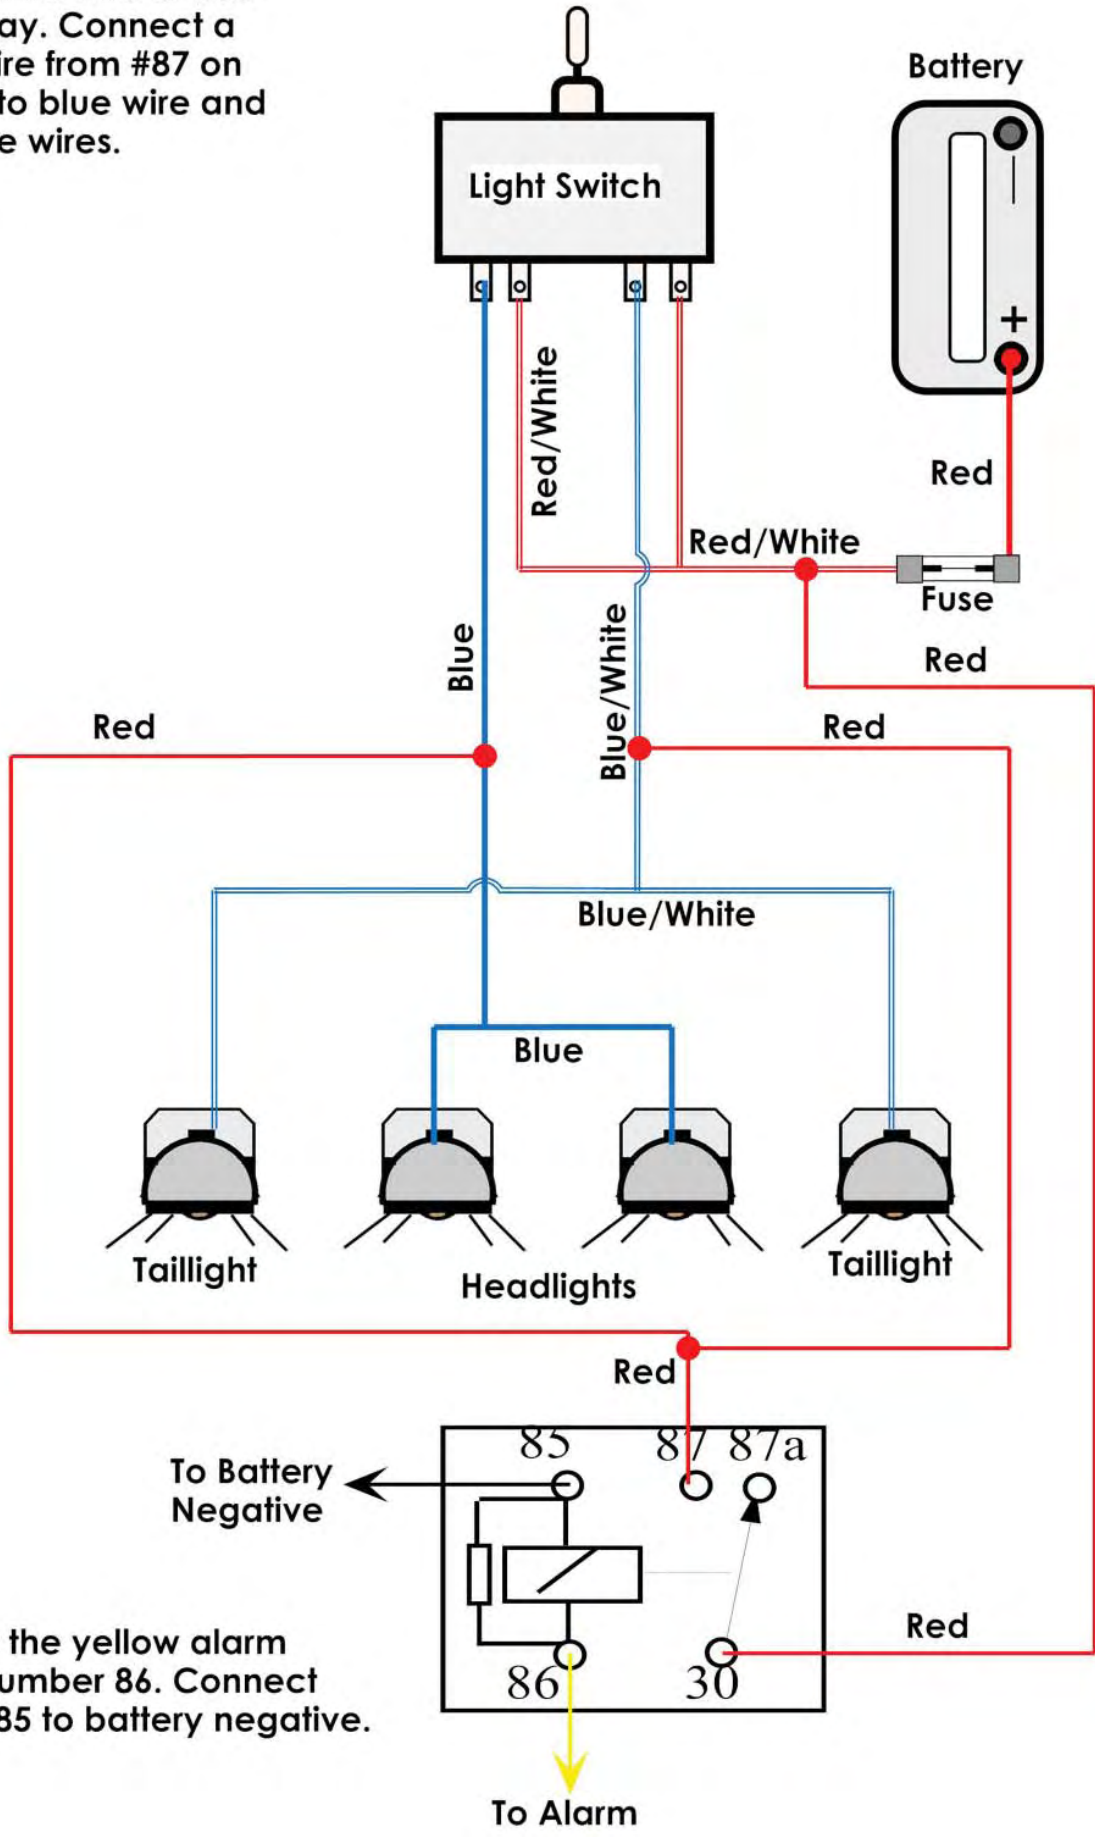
ay. Connect a ire from #87 on to blue wire and e wires.

Light Switch

Battery

Red/White

Red

Red/White

Fuse

Red

Blue

Blue/White

Red

Red

Blue/White

Blue

Taillight

Headlights

Taillight

Red

85

87

87a

To Battery Negative

the yellow alarm umber 86. Connect 35 to battery negative.

86

30

Red

To Alarm